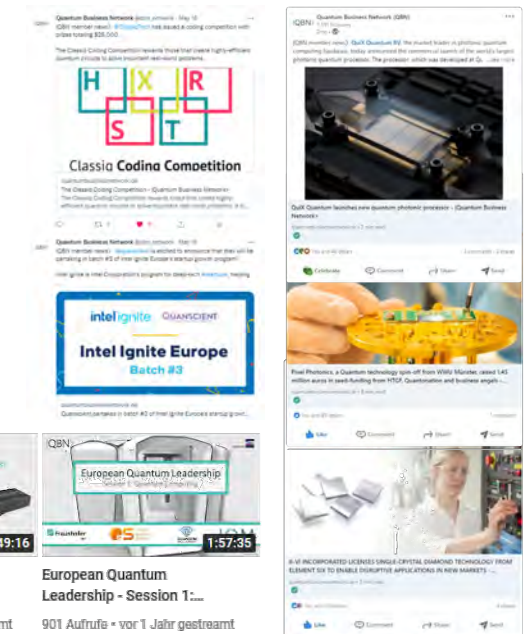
Quantum Business Network @qbn_network · May 18

QBN member news! @ClassiqTech has issued a coding competition with prizes totaling $28,000.

The Classiq Coding Competition rewards those that create highly-efficient quantum circuits to solve important real-world problems.

H X R S T

Classiq Coding Competition

quantumbusinessnetwork.de
The Classiq Coding Competition - Quantum Business Network
The Classiq Coding Competition rewards those that create highly-efficient quantum circuits to solve important real-world problems. ...

Quantum Business Network @qbn_network · May 18

QBN member news! @quanscient is excited to announce that they will be partaking in batch #3 of Intel Ignite Europe's startup growth program!

Intel Ignite is Intel Corporation's program for deep-tech #startups, helping

intel ignite QUANSCIENT

Intel Ignite Europe
Batch #3

quantumbusinessnetwork.de
Quanscient partakes in batch #3 of Intel Ignite Europe's startup growt...

Quantum Business Network (QBN)

QBN member news! QuiX Quantum BV, the market leader in photonic quantum computing hardware, today announced the commercial launch of the world's largest photonic quantum processor. The processor, which was developed at Q... ...mehr

QuiX Quantum launches new quantum photonic processor – Quantum Business Network

Celebrate Comment Share Send

Pixel Photonics, a Quantum technology spin-off from WWU Münster, raised 1.45 million euros in seed-funding from HTGF, Quantonation and business angels – ...

Like Comment Share Send

II-VI INCORPORATED LICENSES SINGLE-CRYSTAL DIAMOND TECHNOLOGY FROM ELEMENT SIX TO ENABLE DISRUPTIVE APPLICATIONS IN NEW MARKETS – ...

Like Comment Share Send

49:16

QBN

European Quantum Leadership

Fraunhofer

1:57:35

European Quantum Leadership - Session 1:...

901 Aufrufe • vor 1 Jahr gestreamt